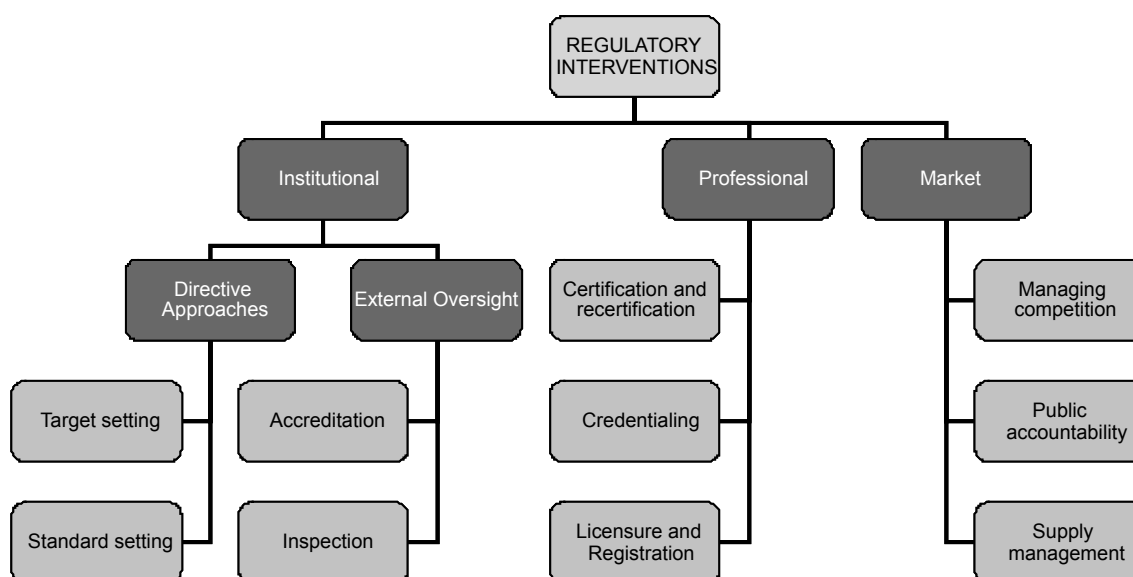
REGULATORY INTERVENTIONS

Institutional

Directive Approaches

Target setting

Standard setting

External Oversight

Accreditation

Inspection

Professional

Certification and recertification

Credentialing

Licensure and Registration

Market

Managing competition

Public accountability

Supply management